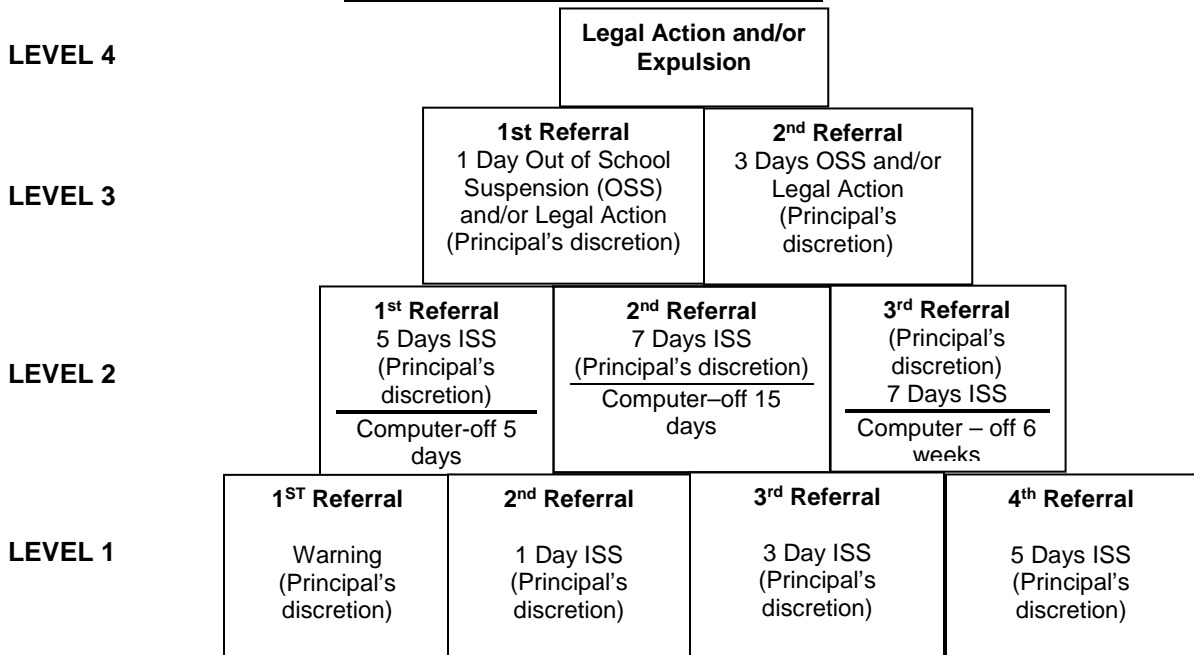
LEVEL 4

Legal Action and/or Expulsion

LEVEL 3

1st Referral
1 Day Out of School Suspension (OSS) and/or Legal Action (Principal's discretion)

2$^{nd}$ Referral
3 Days OSS and/or Legal Action (Principal's discretion)

LEVEL 2

1$^{st}$ Referral
5 Days ISS (Principal's discretion)
Computer-off 5 days

2$^{nd}$ Referral
7 Days ISS (Principal's discretion)
Computer–off 15 days

3$^{rd}$ Referral
(Principal's discretion)
7 Days ISS
Computer – off 6 weeks

LEVEL 1

1$^{ST}$ Referral
Warning (Principal's discretion)

2$^{nd}$ Referral
1 Day ISS (Principal's discretion)

3$^{rd}$ Referral
3 Day ISS (Principal's discretion)

4$^{th}$ Referral
5 Days ISS (Principal's discretion)